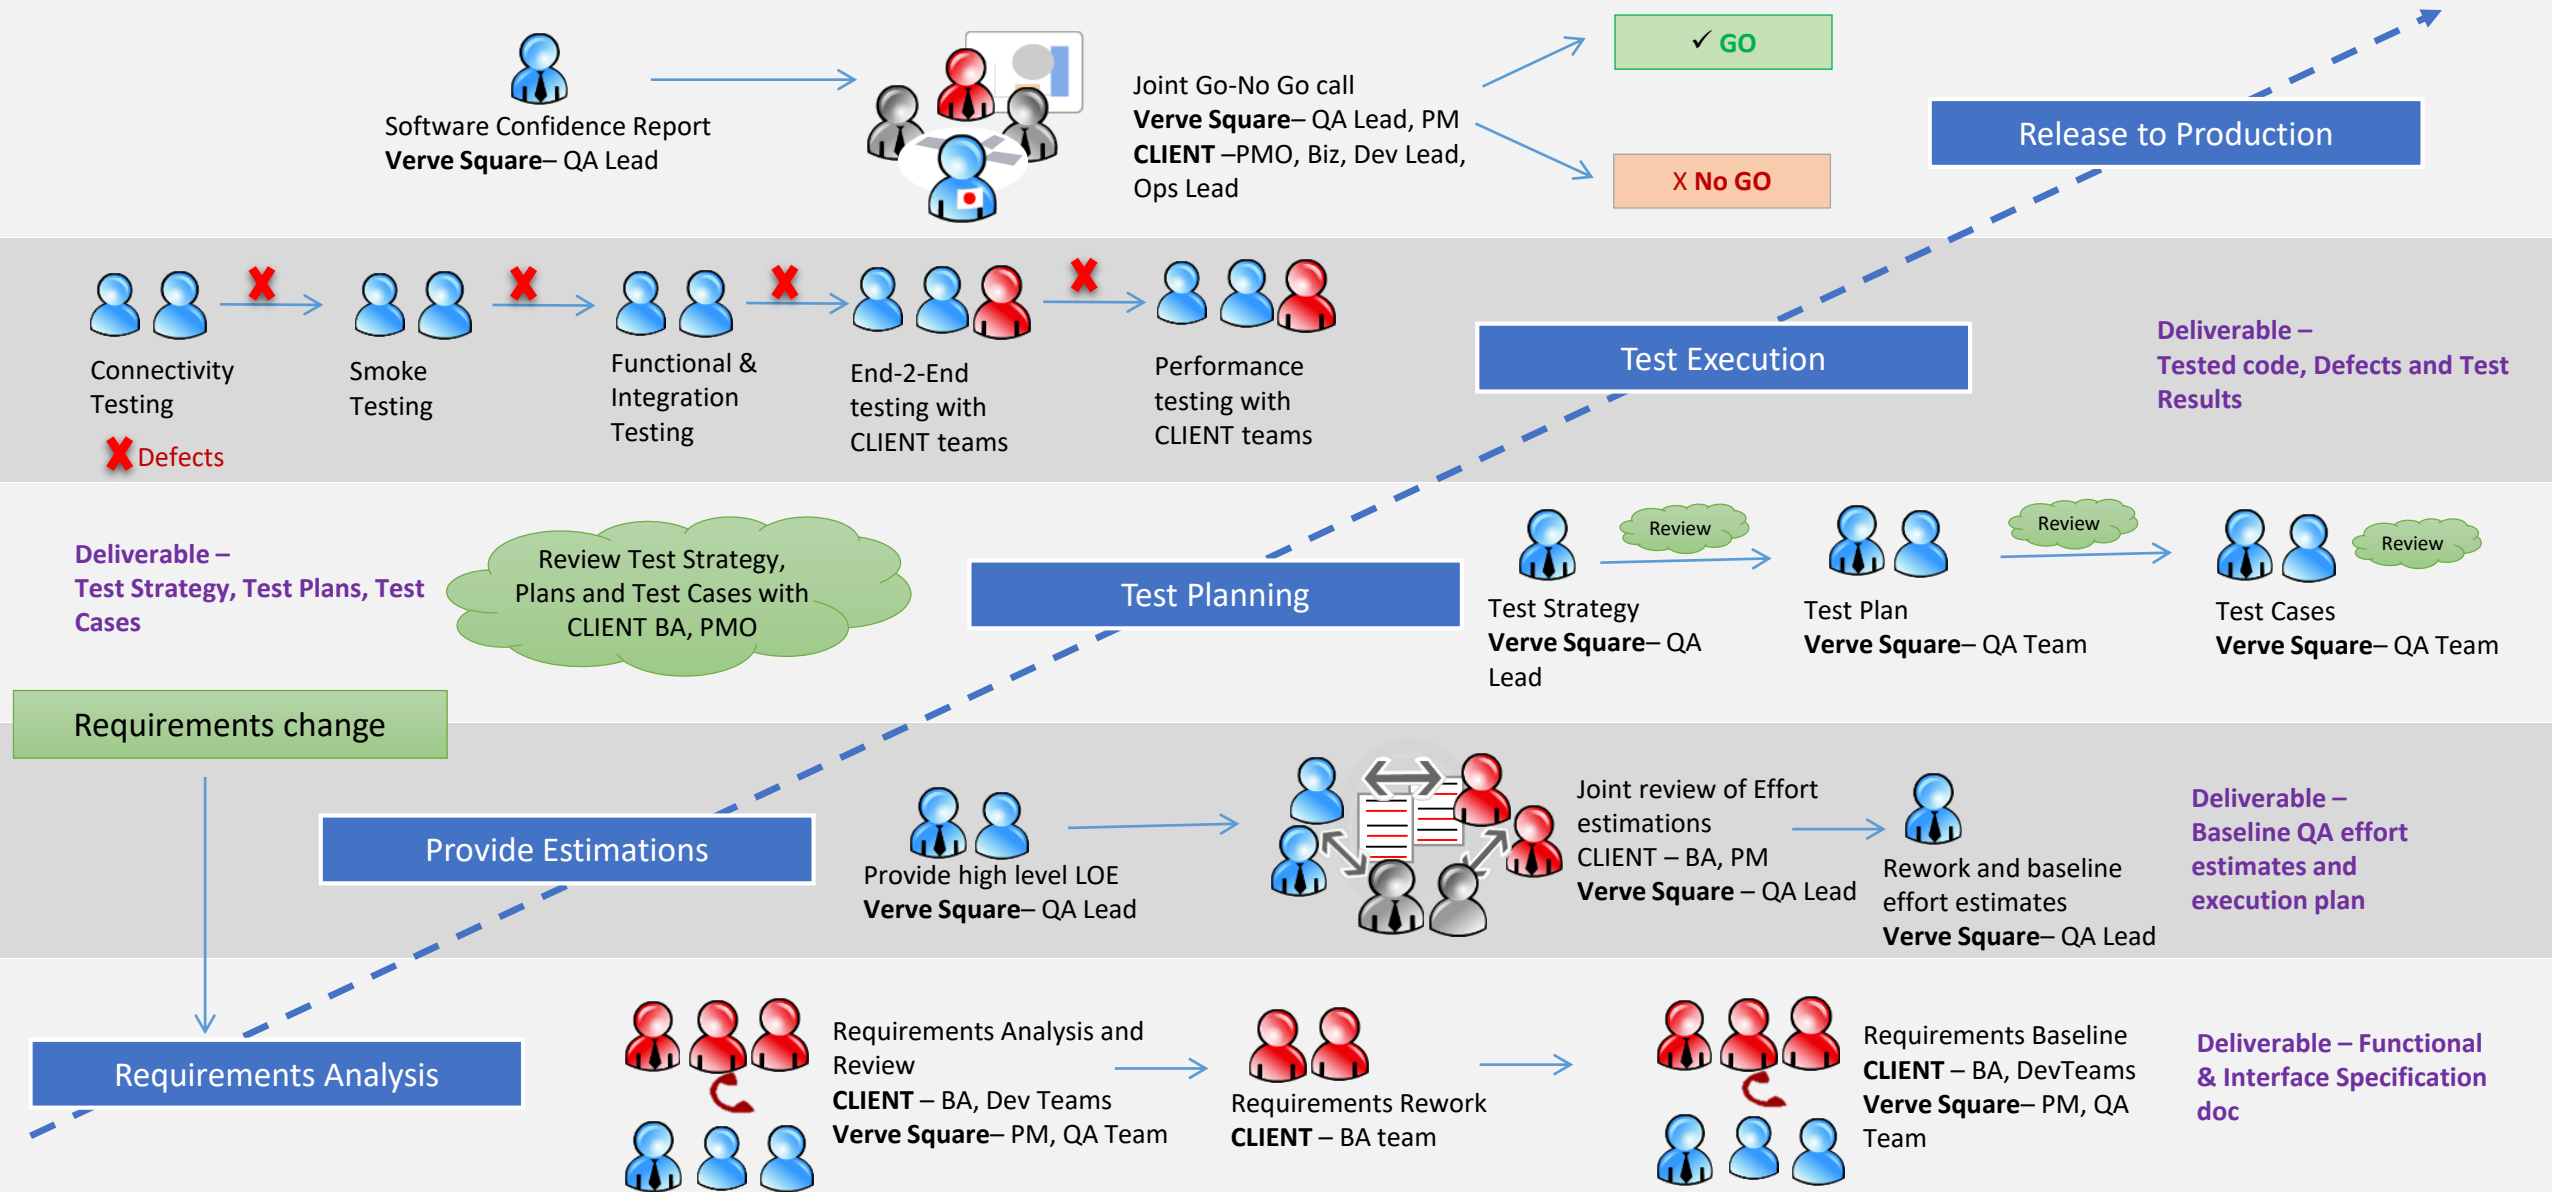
Software Confidence Report
**Verve Square**– QA Lead

Joint Go-No Go call
**Verve Square**– QA Lead, PM
**CLIENT** –PMO, Biz, Dev Lead, Ops Lead

✓ GO

X No GO

Release to Production

Connectivity Testing

Smoke Testing

Functional & Integration Testing

End-2-End testing with CLIENT teams

Performance testing with CLIENT teams

Defects

Test Execution

Deliverable – Tested code, Defects and Test Results

Deliverable – Test Strategy, Test Plans, Test Cases

Review Test Strategy, Plans and Test Cases with CLIENT BA, PMO

Test Planning

Review

Test Strategy
**Verve Square**– QA Lead

Review

Test Plan
**Verve Square**– QA Team

Review

Test Cases
**Verve Square**– QA Team

Requirements change

Provide Estimations

Provide high level LOE
**Verve Square**– QA Lead

Joint review of Effort estimations
CLIENT – BA, PM
**Verve Square** – QA Lead

Rework and baseline effort estimates
**Verve Square**– QA Lead

Deliverable – Baseline QA effort estimates and execution plan

Requirements Analysis

Requirements Analysis and Review
**CLIENT** – BA, Dev Teams
**Verve Square**– PM, QA Team

Requirements Rework
**CLIENT** – BA team

Requirements Baseline
**CLIENT** – BA, DevTeams
**Verve Square**– PM, QA Team

Deliverable – Functional & Interface Specification doc